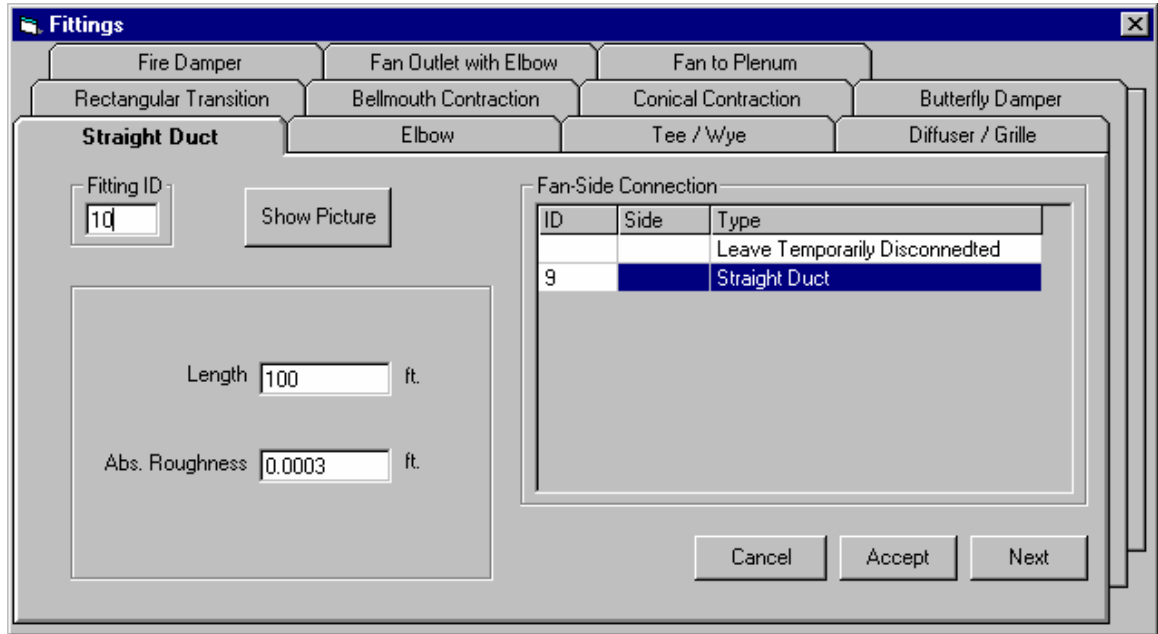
Fittings

Fire Damper | Fan Outlet with Elbow | Fan to Plenum

Rectangular Transition | Bellmouth Contraction | Conical Contraction | Butterfly Damper

Straight Duct | Elbow | Tee / Wye | Diffuser / Grille

Fitting ID
10

Show Picture

Length 100 ft.

Abs. Roughness 0.0003 ft.

Fan-Side Connection

| ID | Side | Type |
|---|---|---|
| | | Leave Temporarily Disconnedted |
| 9 | | Straight Duct |

Cancel | Accept | Next